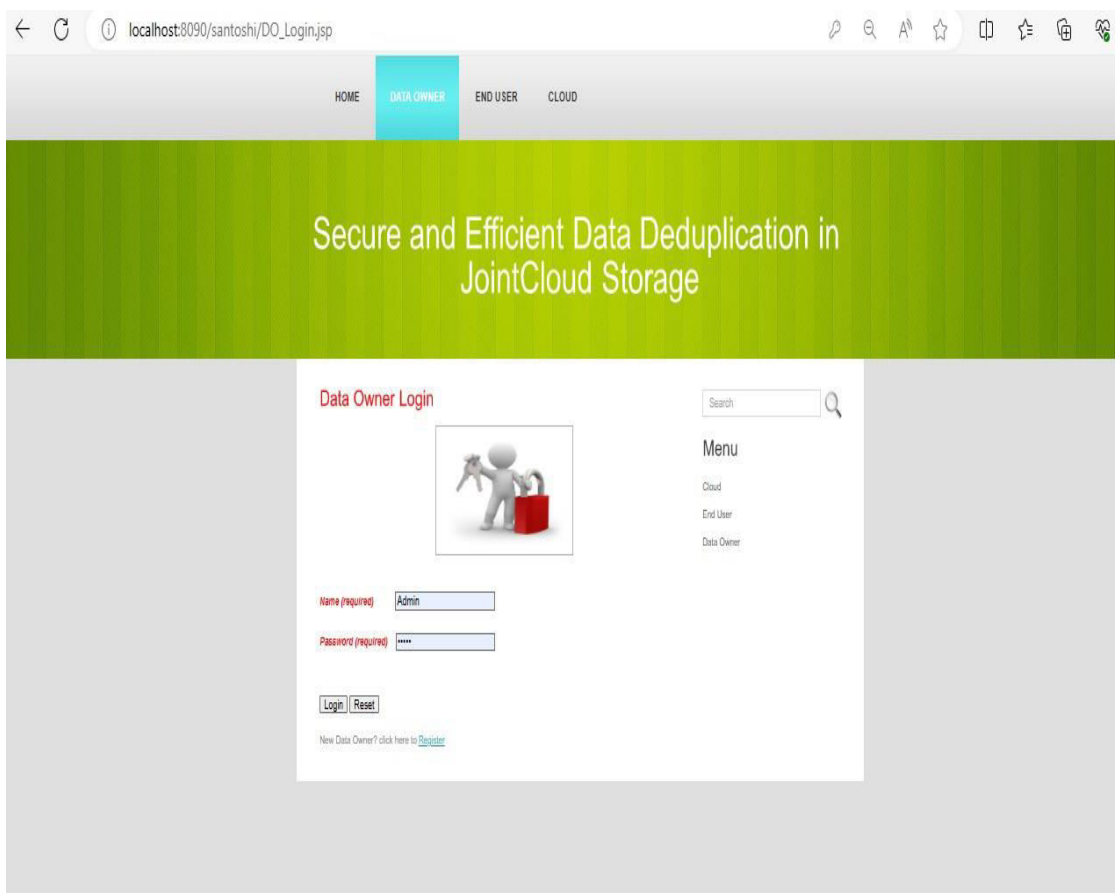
localhost:8090/santoshi/DO_Login.jsp

HOME DATA OWNER END USER CLOUD

Secure and Efficient Data Deduplication in JointCloud Storage

Data Owner Login

Search

Menu

Cloud

End User

Data Owner

Name (required) Admin

Password (required) •••••

Login Reset

New Data Owner? click here to Register